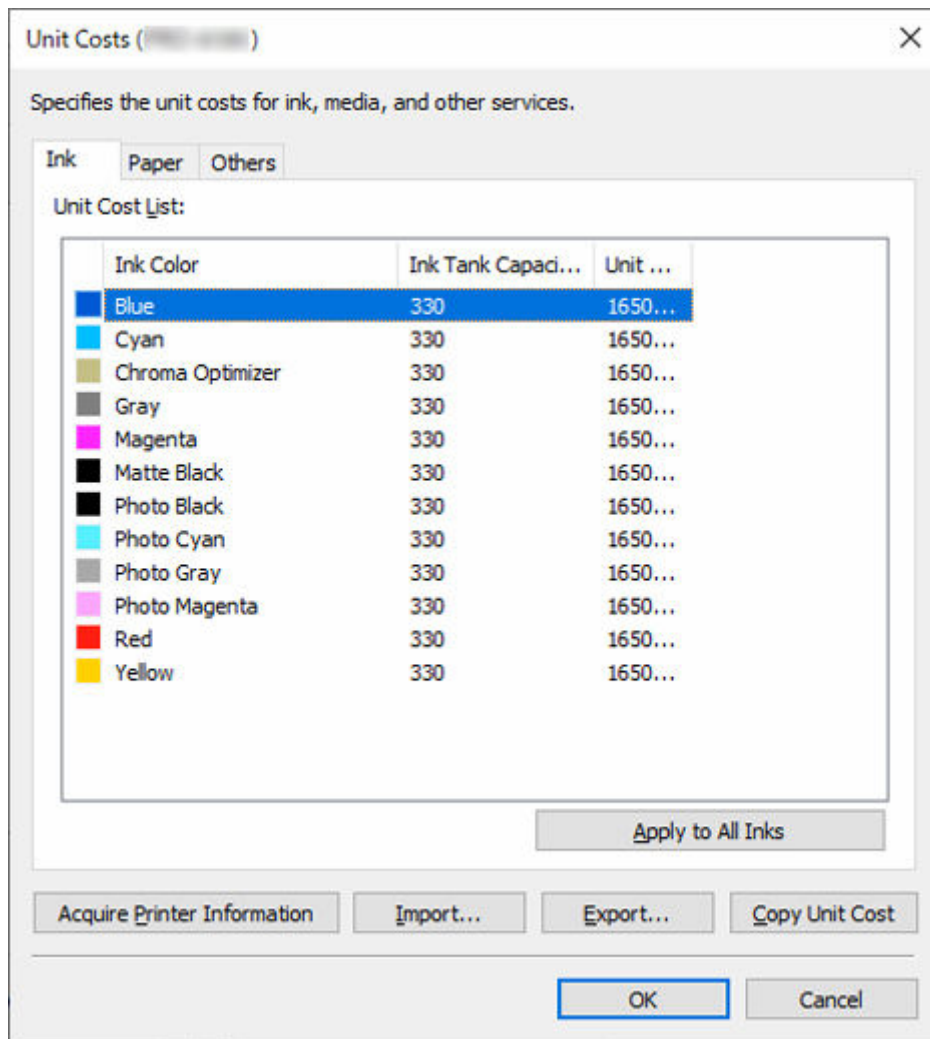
Unit Costs ([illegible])

Specifies the unit costs for ink, media, and other services.

Ink | Paper | Others

Unit Cost List:

| Ink Color | Ink Tank Capaci... | Unit ... |
|---|---|---|
| Blue | 330 | 1650... |
| Cyan | 330 | 1650... |
| Chroma Optimizer | 330 | 1650... |
| Gray | 330 | 1650... |
| Magenta | 330 | 1650... |
| Matte Black | 330 | 1650... |
| Photo Black | 330 | 1650... |
| Photo Cyan | 330 | 1650... |
| Photo Gray | 330 | 1650... |
| Photo Magenta | 330 | 1650... |
| Red | 330 | 1650... |
| Yellow | 330 | 1650... |

Apply to All Inks

Acquire Printer Information | Import... | Export... | Copy Unit Cost

OK | Cancel